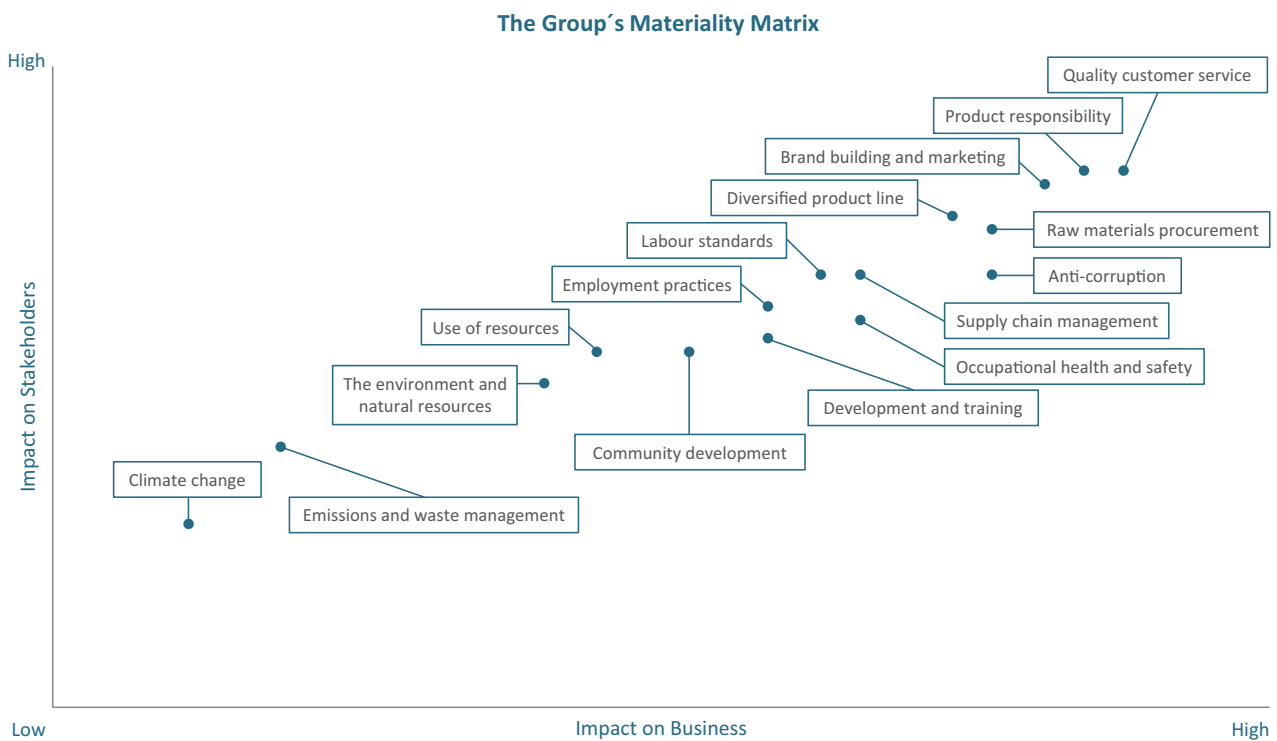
The Group´s Materiality Matrix

High

Impact on Stakeholders

Quality customer service

Product responsibility

Brand building and marketing

Diversified product line

Raw materials procurement

Labour standards

Anti-corruption

Employment practices

Supply chain management

Use of resources

Occupational health and safety

The environment and natural resources

Development and training

Community development

Climate change

Emissions and waste management

Low

Impact on Business

High